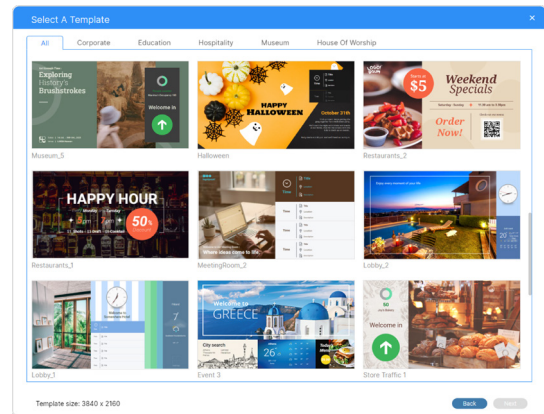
Select A Template

All
Corporate
Education
Hospitality
Museum
House Of Worship

Exploring History's Brushstrokes
Welcome in
Museum_5

HAPPY HALLOWEEN
October 31th
Halloween

$5
Weekend Specials
Order Now!
Restaurants_2

HAPPY HOUR
50%
Restaurants_1

Where ideas come to life
MeetingRoom_2

Lobby_2

Lobby_1

Welcome to GREECE
City search
Event 3

Welcome in
Store Traffic 1

Template size: 3840 x 2160
Back
Next